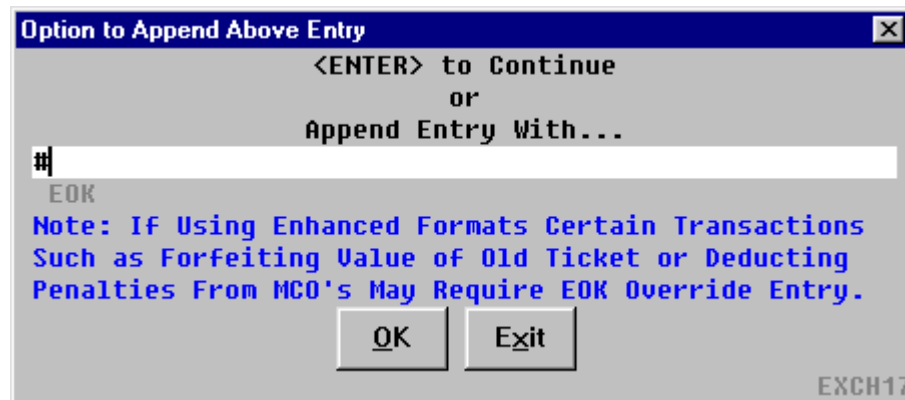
Option to Append Above Entry

<ENTER> to Continue
or
Append Entry With...

#

EOK

Note: If Using Enhanced Formats Certain Transactions Such as Forfeiting Value of Old Ticket or Deducting Penalties From MCO's May Require EOK Override Entry.

OK

Exit

EXCH17